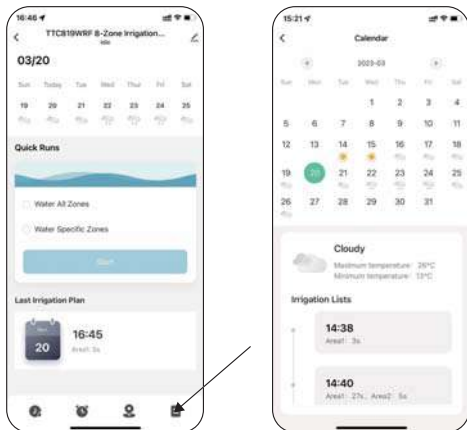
16:46
TTC819WRF 8-Zone Irrigation...
Idle
03/20

| Sun | Today | Tue | Wed | Thu | Fri | Sat |
|---|---|---|---|---|---|---|
| 19 | 20 | 21 | 22 | 23 | 24 | 25 |

Quick Runs

Water All Zones

Water Specific Zones

Start

Last Irrigation Plan

Mar
20
16:45
Area1: 3s

15:21

Calendar

2023-03

| Sun | Mon | Tue | Wed | Thu | Fri | Sat |
|---|---|---|---|---|---|---|
| | | | 1 | 2 | 3 | 4 |
| 5 | 6 | 7 | 8 | 9 | 10 | 11 |
| 12 | 13 | 14 | 15 | 16 | 17 | 18 |
| 19 | 20 | 21 | 22 | 23 | 24 | 25 |
| 26 | 27 | 28 | 29 | 30 | 31 | |

Cloudy
Maximum temperature: 26°C
Minimum temperature: 13°C

Irrigation Lists

14:38
Area1: 3s

14:40
Area1: 27s, Area2: 5s